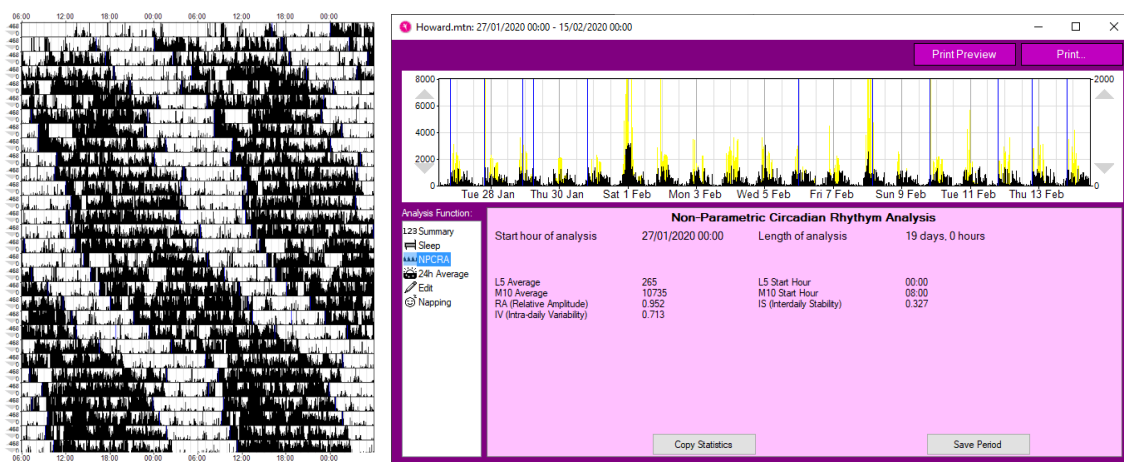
06:00 12:00 18:00 00:00 06:00 12:00 18:00 00:00

06:00 12:00 18:00 00:00 06:00 12:00 18:00 00:00

Howard.mtn: 27/01/2020 00:00 - 15/02/2020 00:00

Print Preview

Print...

8000
6000
4000
2000
0

2000
0

Tue 28 Jan Thu 30 Jan Sat 1 Feb Mon 3 Feb Wed 5 Feb Fri 7 Feb Sun 9 Feb Tue 11 Feb Thu 13 Feb

Analysis Function:
123 Summary
Sleep
NPCRA
24h Average
Edit
Napping

Non-Parametric Circadian Rhythm Analysis

| Start hour of analysis | 27/01/2020 00:00 | Length of analysis | 19 days, 0 hours |
|---|---|---|---|
| L5 Average | 265 | L5 Start Hour | 00:00 |
| M10 Average | 10735 | M10 Start Hour | 08:00 |
| RA (Relative Amplitude) | 0.952 | IS (Interdaily Stability) | 0.327 |
| IV (Intra-daily Variability) | 0.713 | | |

Copy Statistics

Save Period